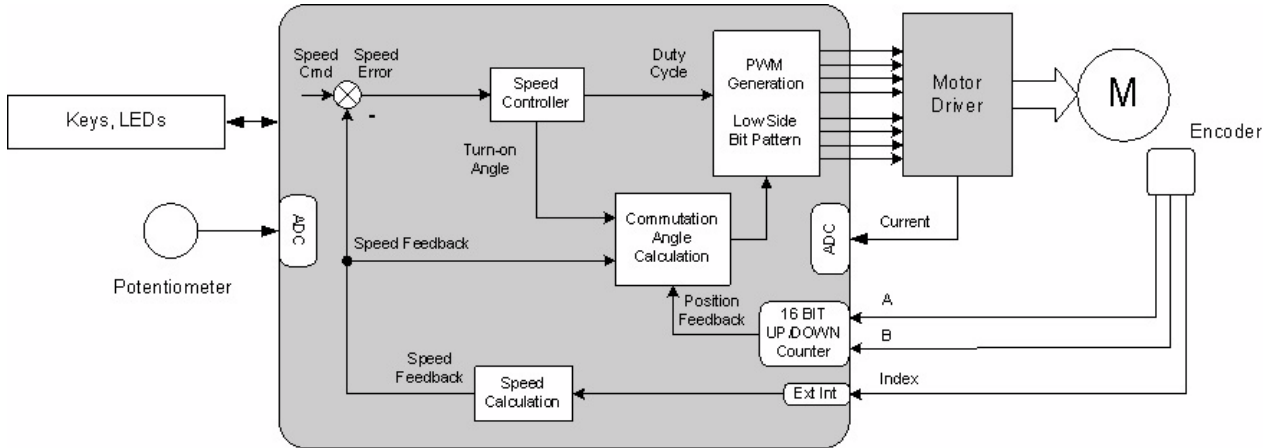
Keys, LEDs

Speed Cmd

Speed Error

-

Speed Controller

Duty Cycle

PWM Generation

Low Side Bit Pattern

Motor Driver

M

Encoder

Turn-on Angle

ADC

Potentiometer

Speed Feedback

Commutation Angle Calculation

ADC

Current

Position Feedback

16 BIT UP/DOWN Counter

A

B

Speed Feedback

Speed Calculation

Ext Int

Index